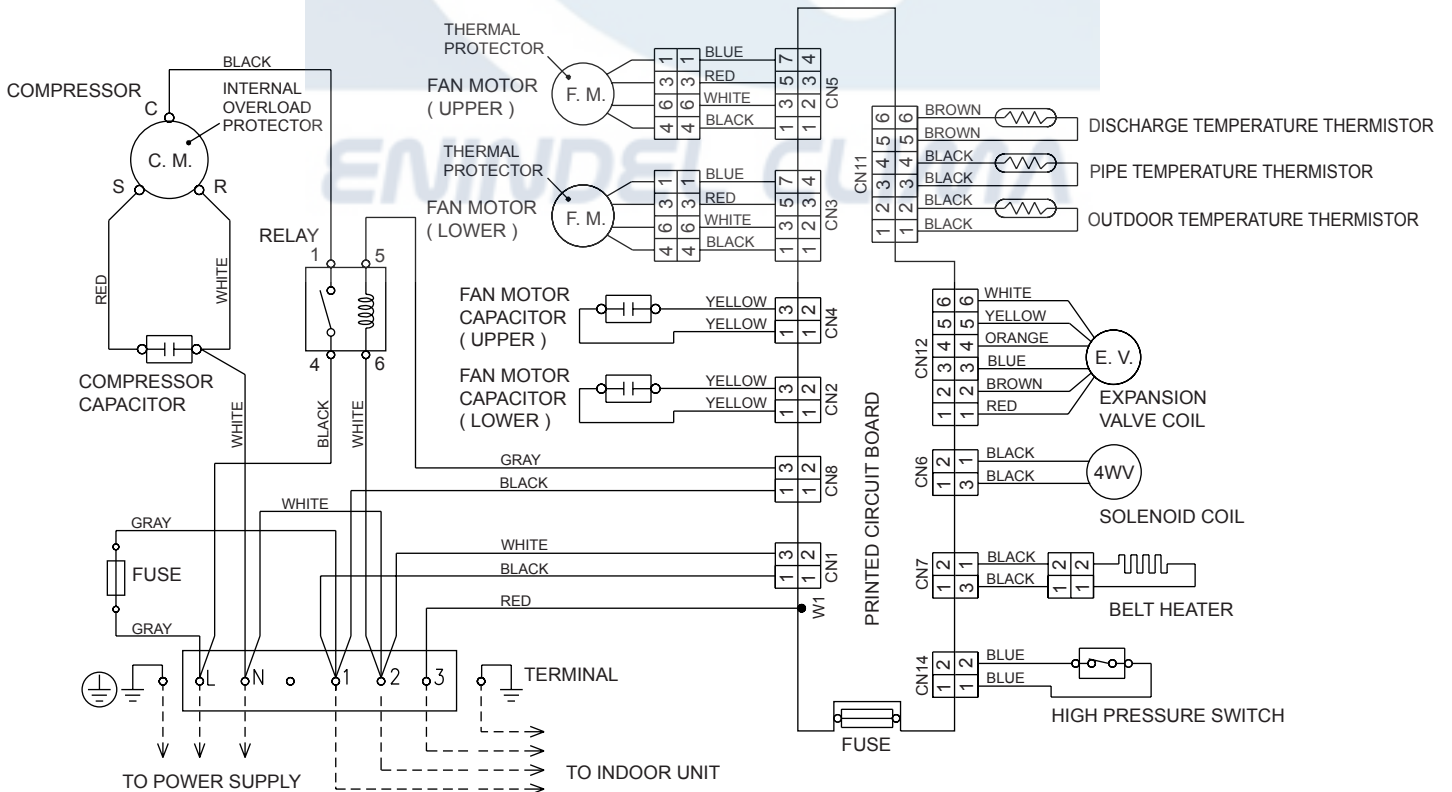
COMPRESSOR
BLACK
INTERNAL OVERLOAD PROTECTOR
C
C. M.
S
R
RED
WHITE
COMPRESSOR CAPACITOR
RELAY
1
5
4
6
WHITE
BLACK
WHITE

THERMAL PROTECTOR
FAN MOTOR ( UPPER )
F. M.
1 1 BLUE 7 4
3 3 RED 5 3
6 6 WHITE 3 2
4 4 BLACK 1 1
CN5

THERMAL PROTECTOR
FAN MOTOR ( LOWER )
F. M.
1 1 BLUE 7 4
3 3 RED 5 3
6 6 WHITE 3 2
4 4 BLACK 1 1
CN3

FAN MOTOR CAPACITOR ( UPPER )
YELLOW 3 2
YELLOW 1 1
CN4

FAN MOTOR CAPACITOR ( LOWER )
YELLOW 3 2
YELLOW 1 1
CN2

GRAY 3 2
BLACK 1 1
CN8

GRAY
FUSE
GRAY
WHITE
WHITE 3 2
BLACK 1 1
CN1
RED
W1

L N 1 2 3
TERMINAL
TO POWER SUPPLY
TO INDOOR UNIT

PRINTED CIRCUIT BOARD

CN11
6 6 BROWN
5 5 BROWN
4 4 BLACK
3 3 BLACK
2 2 BLACK
1 1 BLACK
DISCHARGE TEMPERATURE THERMISTOR
PIPE TEMPERATURE THERMISTOR
OUTDOOR TEMPERATURE THERMISTOR

CN12
6 6 WHITE
5 5 YELLOW
4 4 ORANGE
3 3 BLUE
2 2 BROWN
1 1 RED
E. V.
EXPANSION VALVE COIL

CN6
2 1 BLACK
1 3 BLACK
4WV
SOLENOID COIL

CN7
2 1 BLACK
1 3 BLACK
2 2
1 1
BELT HEATER

CN14
2 2 BLUE
1 1 BLUE
HIGH PRESSURE SWITCH

FUSE